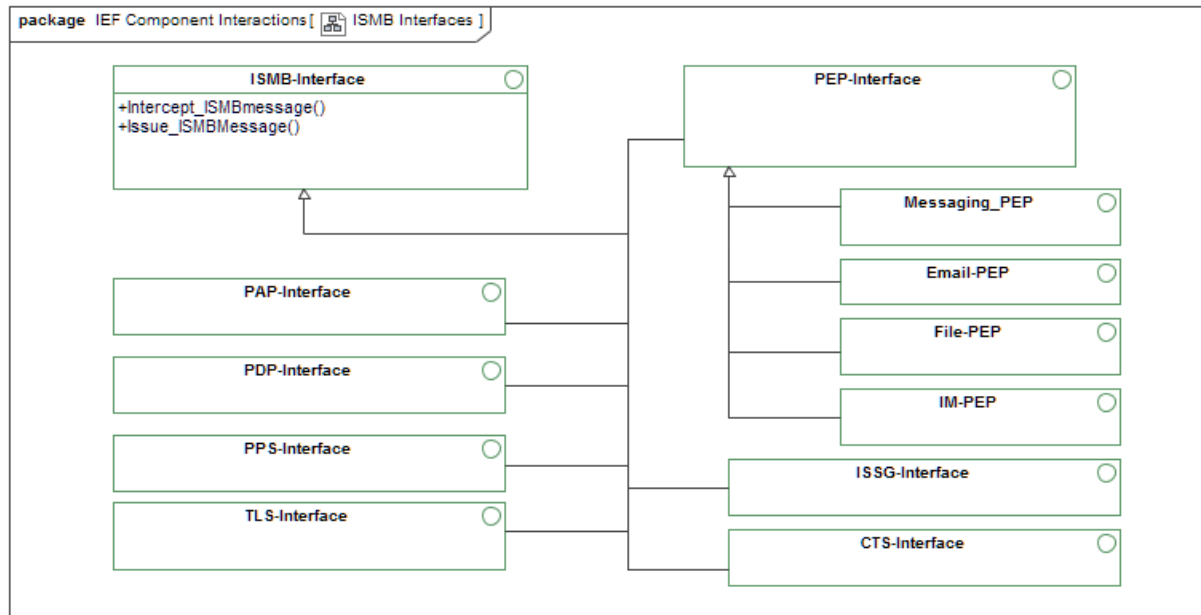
package IEF Component Interactions [ ISMB Interfaces ]

ISMB-Interface
+Intercept_ISMBmessage()
+Issue_ISMBMessage()

PEP-Interface

Messaging_PEP

Email-PEP

File-PEP

IM-PEP

PAP-Interface

PDP-Interface

PPS-Interface

TLS-Interface

ISSG-Interface

CTS-Interface